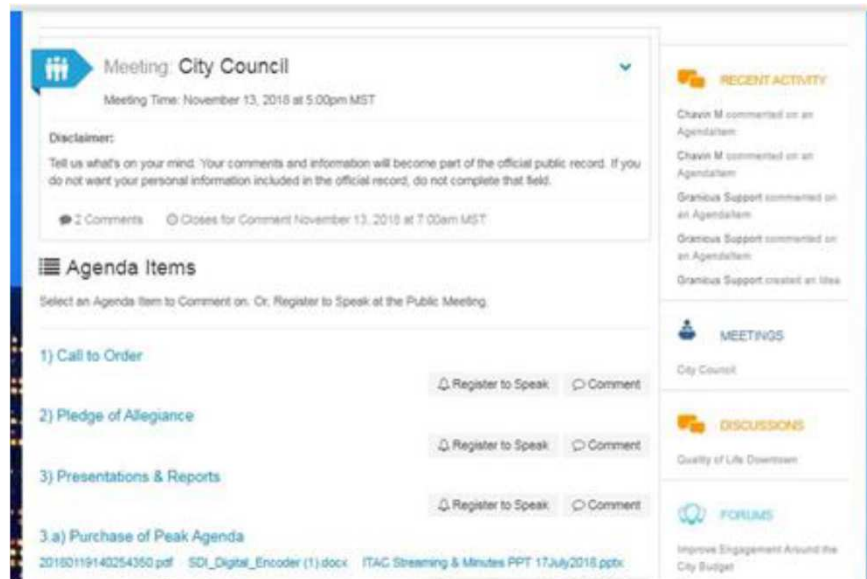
Meeting: City Council

Meeting Time: November 13, 2018 at 5:00pm MST

Disclaimer:

Tell us what's on your mind. Your comments and information will become part of the official public record. If you do not want your personal information included in the official record, do not complete that field.

2 Comments  Closes for Comment November 13, 2018 at 7:00am MST

Agenda Items

Select an Agenda Item to Comment on. Or, Register to Speak at the Public Meeting.

1) Call to Order

Register to Speak  Comment

2) Pledge of Allegiance

Register to Speak  Comment

3) Presentations & Reports

Register to Speak  Comment

3.a) Purchase of Peak Agenda

20180119140254350.pdf  SDI_Digital_Encoder (1).docx  ITAC Streaming & Minutes PPT 17July2018.pptx

RECENT ACTIVITY

Chavin M commented on an AgendaItem

Chavin M commented on an AgendaItem

Granicus Support commented on an AgendaItem

Granicus Support commented on an AgendaItem

Granicus Support created an Idea

MEETINGS

City Council

DISCUSSIONS

Quality of Life Downtown

FORUMS

Improve Engagement Around the City Budget